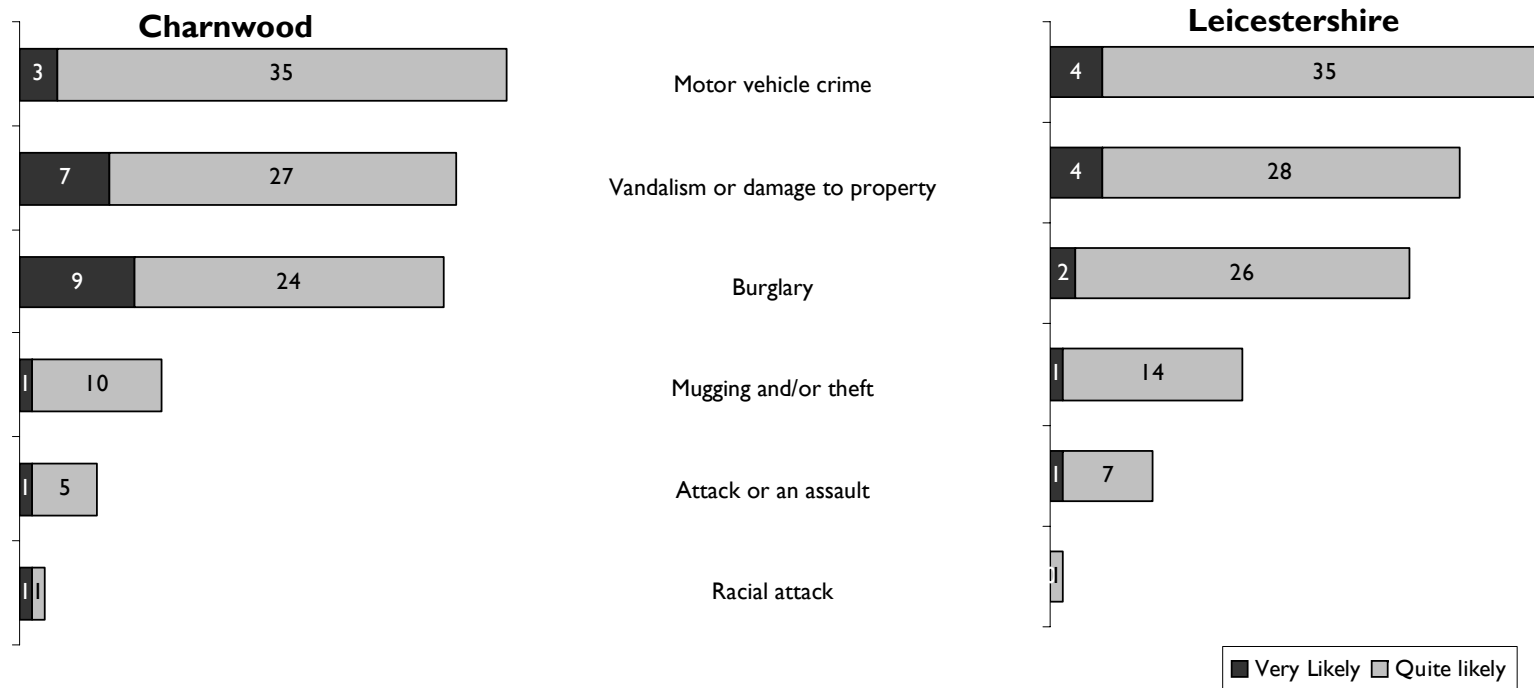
Charnwood

Leicestershire

| Charnwood Very Likely | Charnwood Quite likely | | Leicestershire Very Likely | Leicestershire Quite likely |
|---|---|---|---|---|
| 3 | 35 | Motor vehicle crime | 4 | 35 |
| 7 | 27 | Vandalism or damage to property | 4 | 28 |
| 9 | 24 | Burglary | 2 | 26 |
| 1 | 10 | Mugging and/or theft | 1 | 14 |
| 1 | 5 | Attack or an assault | 1 | 7 |
| 1 | 1 | Racial attack | 0 | 1 |

Very Likely Quite likely